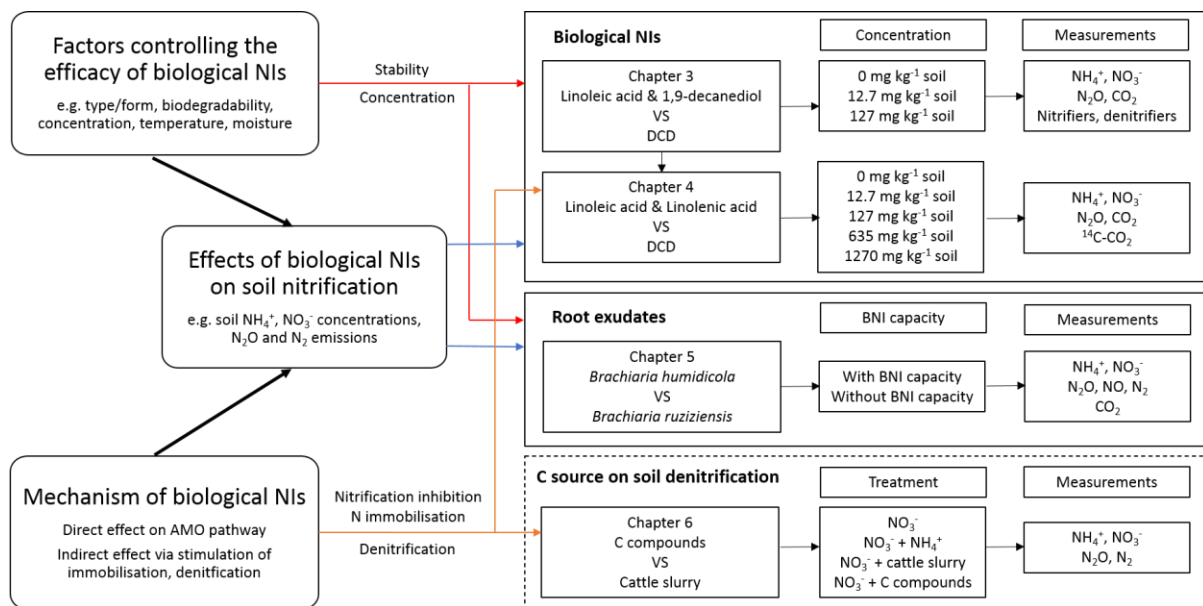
Factors controlling the efficacy of biological NIs

e.g. type/form, biodegradability, concentration, temperature, moisture

Stability

Concentration

Effects of biological NIs on soil nitrification

e.g. soil $NH_4^+$, $NO_3^-$ concentrations, $N_2O$ and $N_2$ emissions

Mechanism of biological NIs

Direct effect on AMO pathway

Indirect effect via stimulation of immobilisation, denitfication

Nitrification inhibition

N immobilisation

Denitrification

Biological NIs

Concentration

Measurements

Chapter 3
Linoleic acid & 1,9-decanediol
VS
DCD

0 mg kg$^{-1}$ soil
12.7 mg kg$^{-1}$ soil
127 mg kg$^{-1}$ soil

$NH_4^+$, $NO_3^-$
$N_2O$, $CO_2$
Nitrifiers, denitrifiers

Chapter 4
Linoleic acid & Linolenic acid
VS
DCD

0 mg kg$^{-1}$ soil
12.7 mg kg$^{-1}$ soil
127 mg kg$^{-1}$ soil
635 mg kg$^{-1}$ soil
1270 mg kg$^{-1}$ soil

$NH_4^+$, $NO_3^-$
$N_2O$, $CO_2$
$^{14}C$-$CO_2$

Root exudates

BNI capacity

Measurements

Chapter 5
*Brachiaria humidicola*
VS
*Brachiaria ruziziensis*

With BNI capacity
Without BNI capacity

$NH_4^+$, $NO_3^-$
$N_2O$, NO, $N_2$
$CO_2$

C source on soil denitrification

Treatment

Measurements

Chapter 6
C compounds
VS
Cattle slurry

$NO_3^-$
$NO_3^-$ + $NH_4^+$
$NO_3^-$ + cattle slurry
$NO_3^-$ + C compounds

$NH_4^+$, $NO_3^-$
$N_2O$, $N_2$